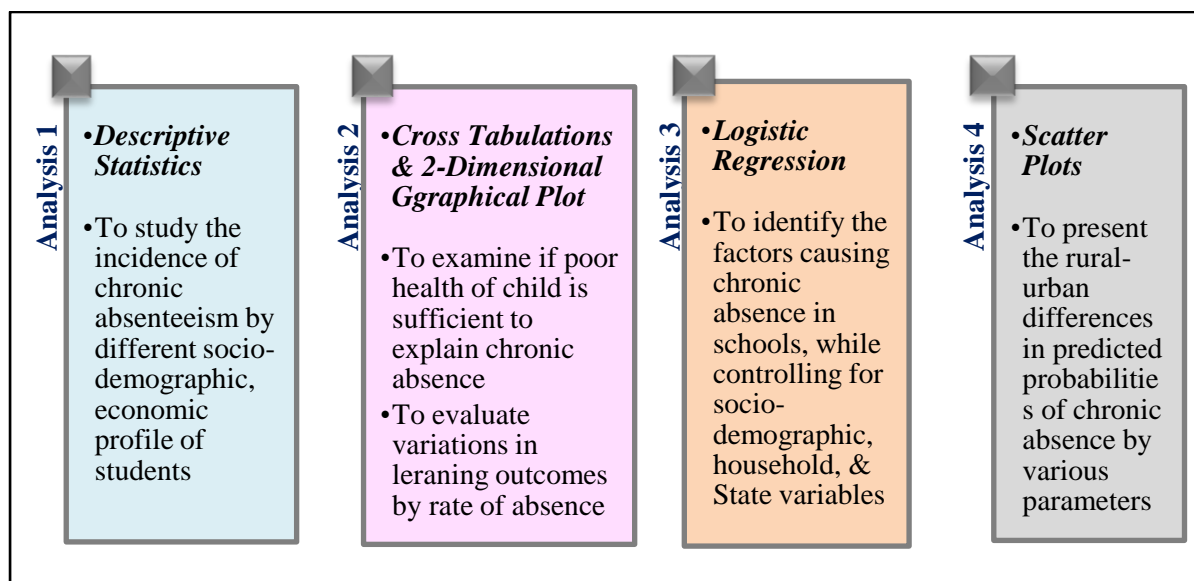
Analysis 1

•*Descriptive Statistics*

•To study the incidence of chronic absenteeism by different socio-demographic, economic profile of students

Analysis 2

•*Cross Tabulations & 2-Dimensional Ggraphical Plot*

•To examine if poor health of child is sufficient to explain chronic absence

•To evaluate variations in leraning outcomes by rate of absence

Analysis 3

•*Logistic Regression*

•To identify the factors causing chronic absence in schools, while controlling for socio-demographic, household, & State variables

Analysis 4

•*Scatter Plots*

•To present the rural-urban differences in predicted probabilitie s of chronic absence by various parameters